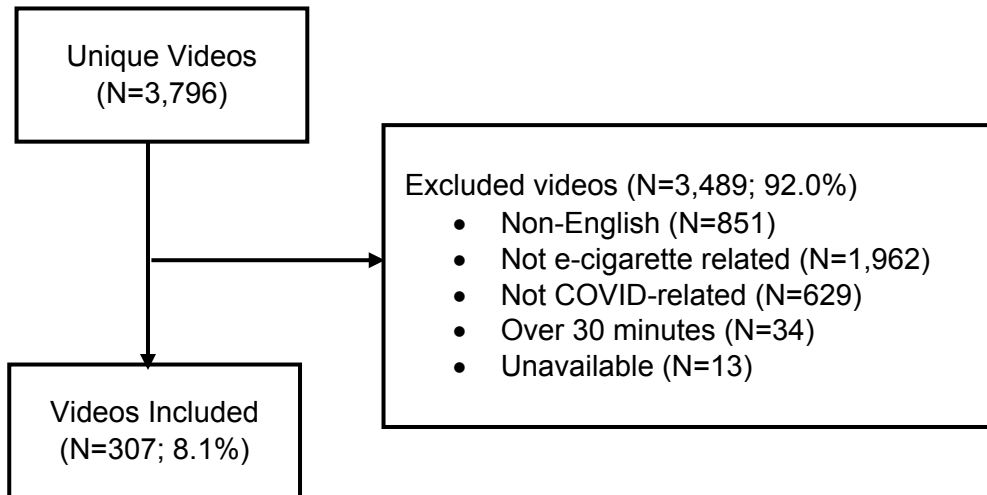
Unique Videos
(N=3,796)

Excluded videos (N=3,489; 92.0%)
- Non-English (N=851)
- Not e-cigarette related (N=1,962)
- Not COVID-related (N=629)
- Over 30 minutes (N=34)
- Unavailable (N=13)

Videos Included
(N=307; 8.1%)